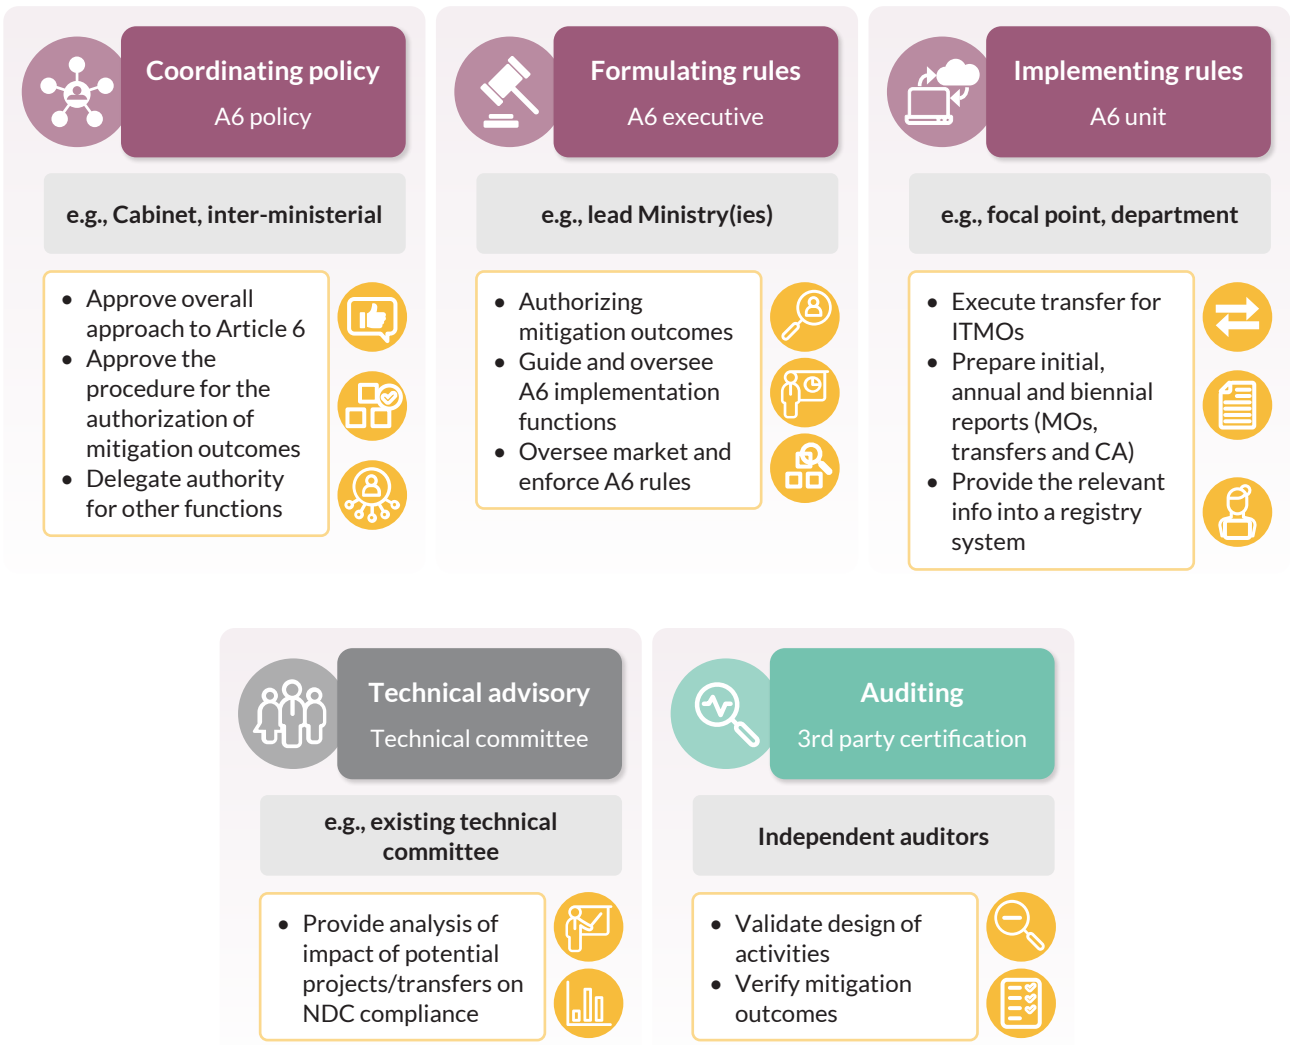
Coordinating policy
A6 policy

e.g., Cabinet, inter-ministerial

- Approve overall approach to Article 6
- Approve the procedure for the authorization of mitigation outcomes
- Delegate authority for other functions

Formulating rules
A6 executive

e.g., lead Ministry(ies)

- Authorizing mitigation outcomes
- Guide and oversee A6 implementation functions
- Oversee market and enforce A6 rules

Implementing rules
A6 unit

e.g., focal point, department

- Execute transfer for ITMOs
- Prepare initial, annual and biennial reports (MOs, transfers and CA)
- Provide the relevant info into a registry system

Technical advisory
Technical committee

e.g., existing technical committee

- Provide analysis of impact of potential projects/transfers on NDC compliance

Auditing
3rd party certification

Independent auditors

- Validate design of activities
- Verify mitigation outcomes